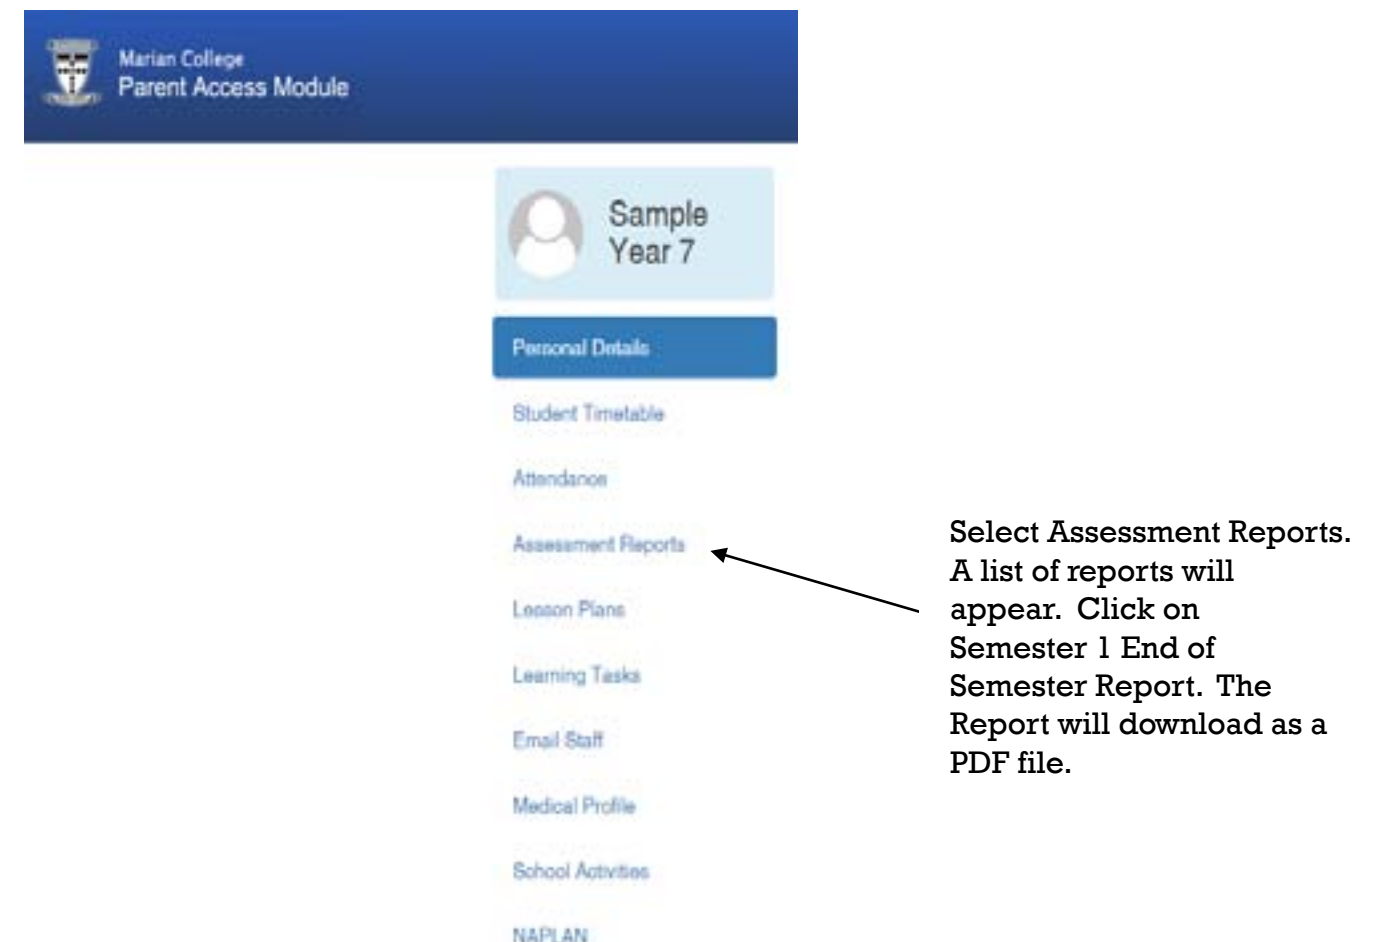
Marian College
Parent Access Module

Sample
Year 7

Personal Details

Student Timetable

Attendance

Assessment Reports

Lesson Plans

Learning Tasks

Email Staff

Medical Profile

School Activities

NAPLAN

Select Assessment Reports. A list of reports will appear. Click on Semester 1 End of Semester Report. The Report will download as a PDF file.